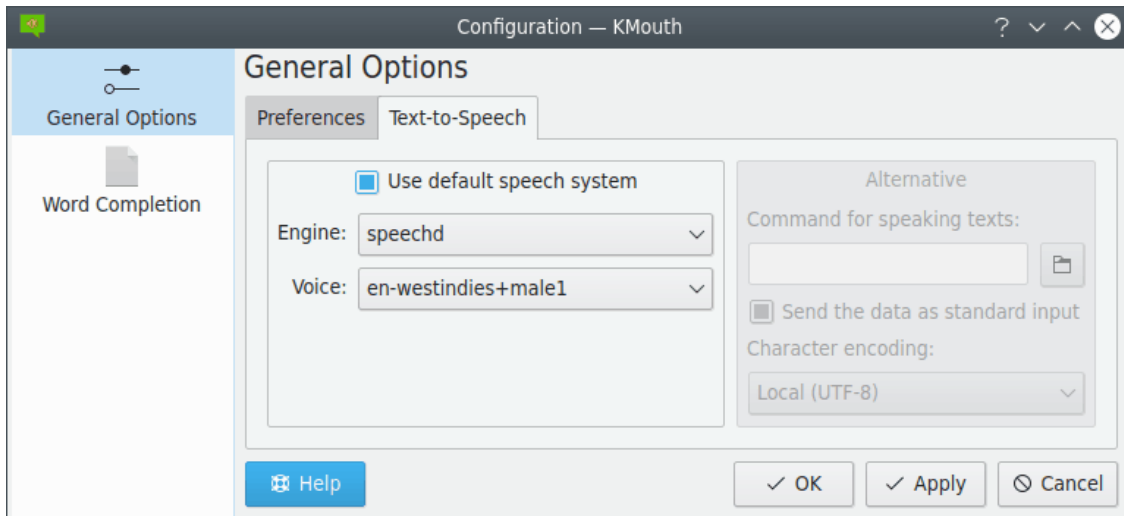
Configuration — KMouth

General Options

Word Completion

General Options

Preferences

Text-to-Speech

Use default speech system

Engine: speechd

Voice: en-westindies+male1

Alternative

Command for speaking texts:

Send the data as standard input

Character encoding:

Local (UTF-8)

Help

OK

Apply

Cancel